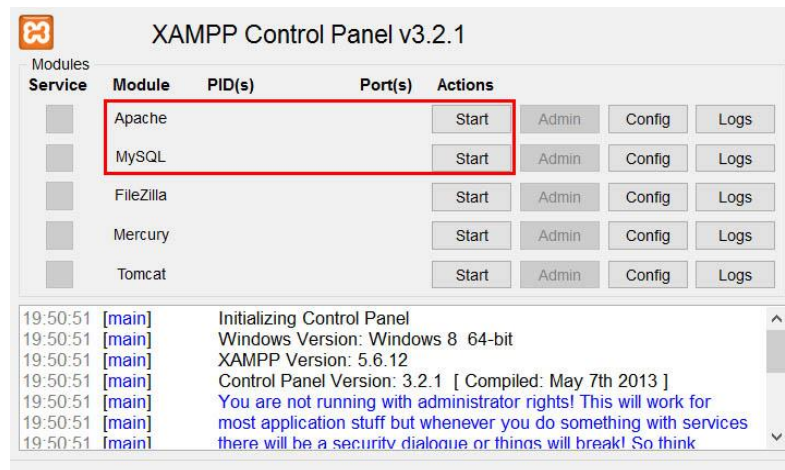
XAMPP Control Panel v3.2.1

Modules

| Service | Module | PID(s) | Port(s) | Actions | | | |
|---|---|---|---|---|---|---|---|
| | Apache | | | Start | Admin | Config | Logs |
| | MySQL | | | Start | Admin | Config | Logs |
| | FileZilla | | | Start | Admin | Config | Logs |
| | Mercury | | | Start | Admin | Config | Logs |
| | Tomcat | | | Start | Admin | Config | Logs |

19:50:51 [main] Initializing Control Panel
19:50:51 [main] Windows Version: Windows 8 64-bit
19:50:51 [main] XAMPP Version: 5.6.12
19:50:51 [main] Control Panel Version: 3.2.1 [ Compiled: May 7th 2013 ]
19:50:51 [main] You are not running with administrator rights! This will work for
19:50:51 [main] most application stuff but whenever you do something with services
19:50:51 [main] there will be a security dialogue or things will break! So think